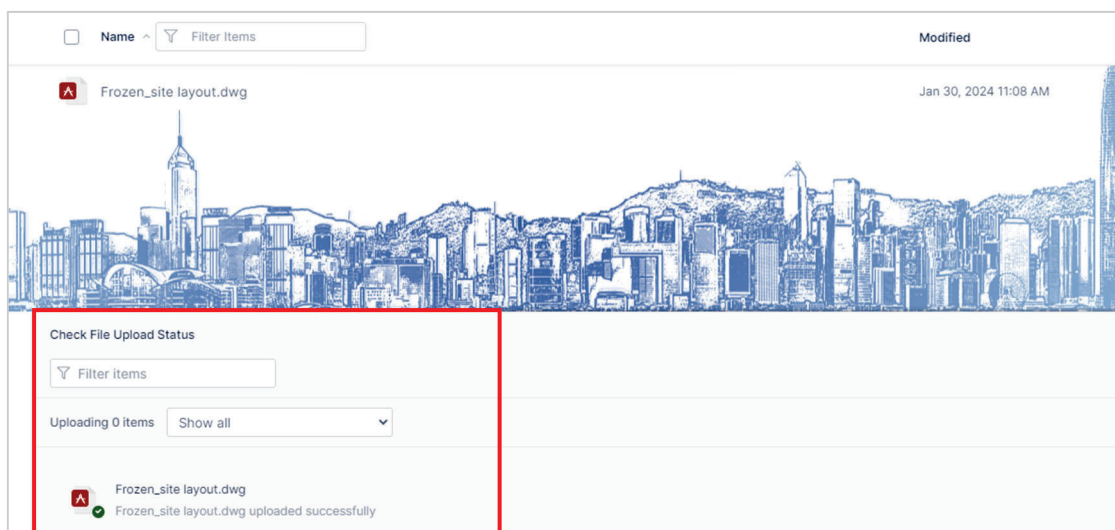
Name ^ Filter Items

Modified

Frozen_site layout.dwg

Jan 30, 2024 11:08 AM

Check File Upload Status

Filter items

Uploading 0 items Show all

Frozen_site layout.dwg
Frozen_site layout.dwg uploaded successfully